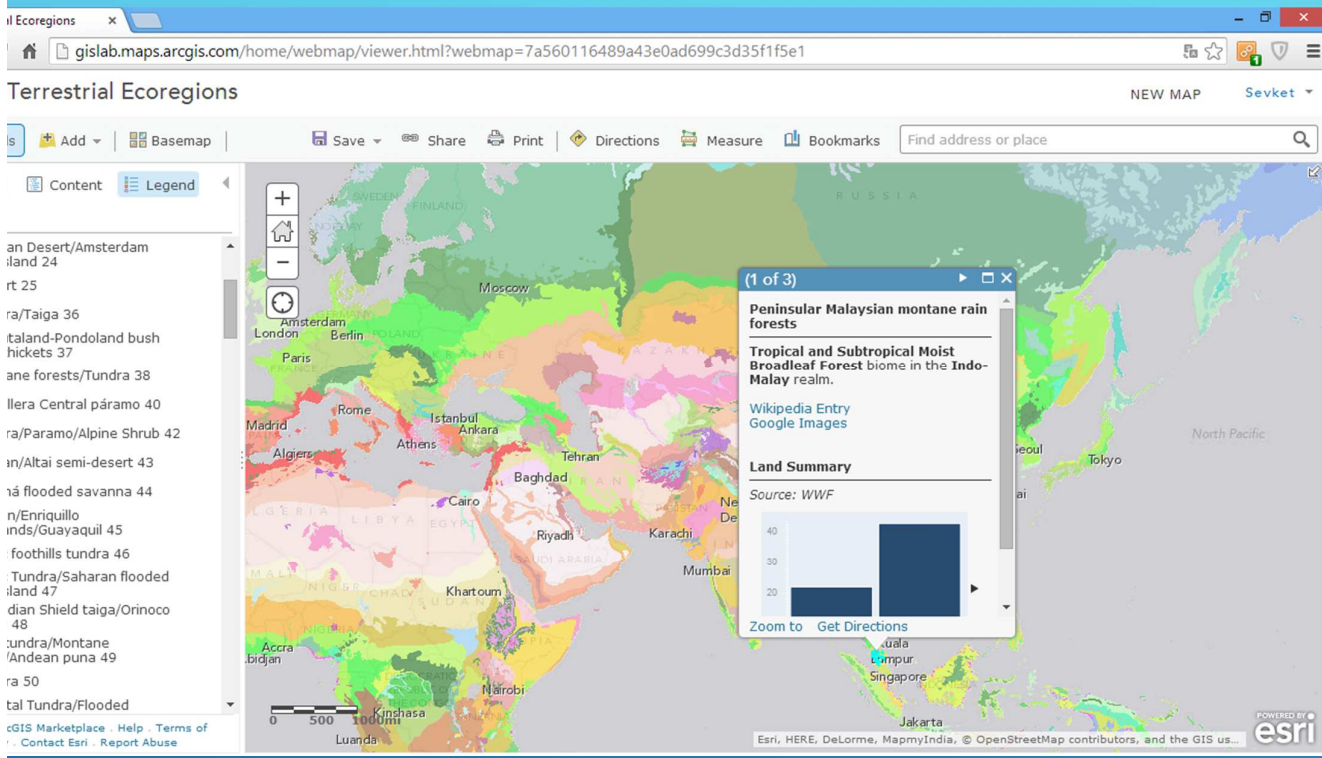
l Ecoregions ×

gislab.maps.arcgis.com/home/webmap/viewer.html?webmap=7a560116489a43e0ad699c3d35f1f5e1

Terrestrial Ecoregions

NEW MAP Sevket

ls Add Basemap Save Share Print Directions Measure Bookmarks Find address or place

Content Legend

an Desert/Amsterdam sland 24
rt 25
ra/Taiga 36
taland-Pondoland bush hickets 37
ane forests/Tundra 38
llera Central páramo 40
ra/Paramo/Alpine Shrub 42
an/Altai semi-desert 43
á flooded savanna 44
n/Enriquillo nds/Guayaquil 45
foothills tundra 46
Tundra/Saharan flooded sland 47
dian Shield taiga/Orinoco 48
undra/Montane Andean puna 49
ra 50
tal Tundra/Flooded

cGIS Marketplace . Help . Terms of . Contact Esri . Report Abuse

SWEDEN FINLAND NORWAY RUSSIA
Moscow
Amsterdam
London Berlin POLAND
Paris
Rome
Madrid
Istanbul
Ankara
Athens
Algiers
Tehran
Baghdad
Cairo
ALGERIA LIBYA EGYPT
Riyadh
SAUDI ARABIA
Karachi
Mumbai
MALI NIGER CHAD SUDAN
Khartoum
NIGERIA
Accra
bidjan
Nairobi
Kinshasa
Luanda
Seoul
Tokyo
North Pacific
Kuala Lumpur
Singapore
Jakarta
0 500 1000mi

(1 of 3)

Peninsular Malaysian montane rain forests

Tropical and Subtropical Moist Broadleaf Forest biome in the Indo-Malay realm.

Wikipedia Entry
Google Images

Land Summary

Source: WWF

40
30
20

Zoom to Get Directions

Esri, HERE, DeLorme, MapmyIndia, © OpenStreetMap contributors, and the GIS us...

POWERED BY esri